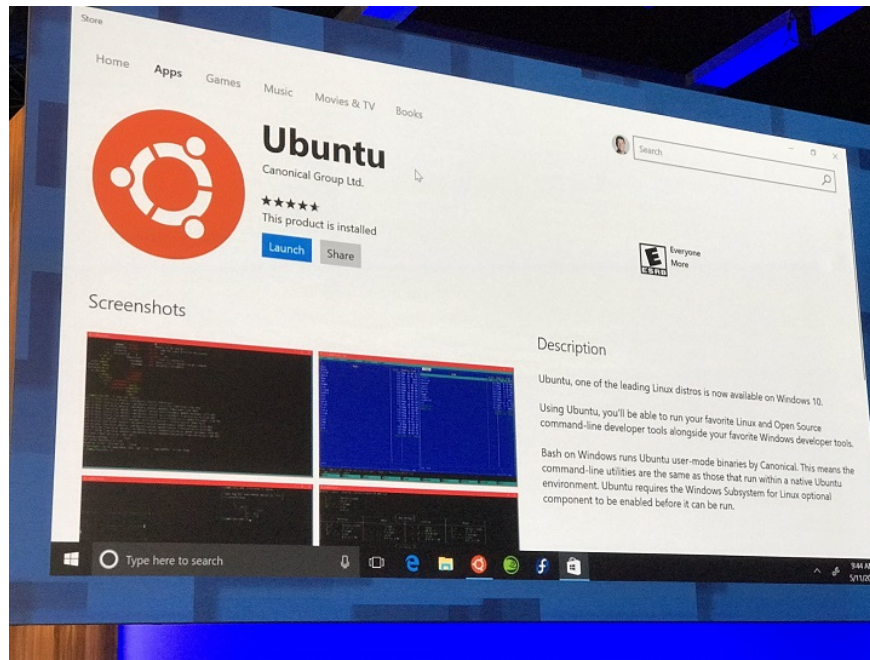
Store

Home Apps Games Music Movies & TV Books

Ubuntu

Canonical Group Ltd.

★★★★★

This product is installed

Launch Share

Search

E ESRB Everyone More

Screenshots

Description

Ubuntu, one of the leading Linux distros is now available on Windows 10.

Using Ubuntu, you'll be able to run your favorite Linux and Open Source command-line developer tools alongside your favorite Windows developer tools.

Bash on Windows runs Ubuntu user-mode binaries by Canonical. This means the command-line utilities are the same as those that run within a native Ubuntu environment. Ubuntu requires the Windows Subsystem for Linux optional component to be enabled before it can be run.

Type here to search

9:44 A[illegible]
5/11/2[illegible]